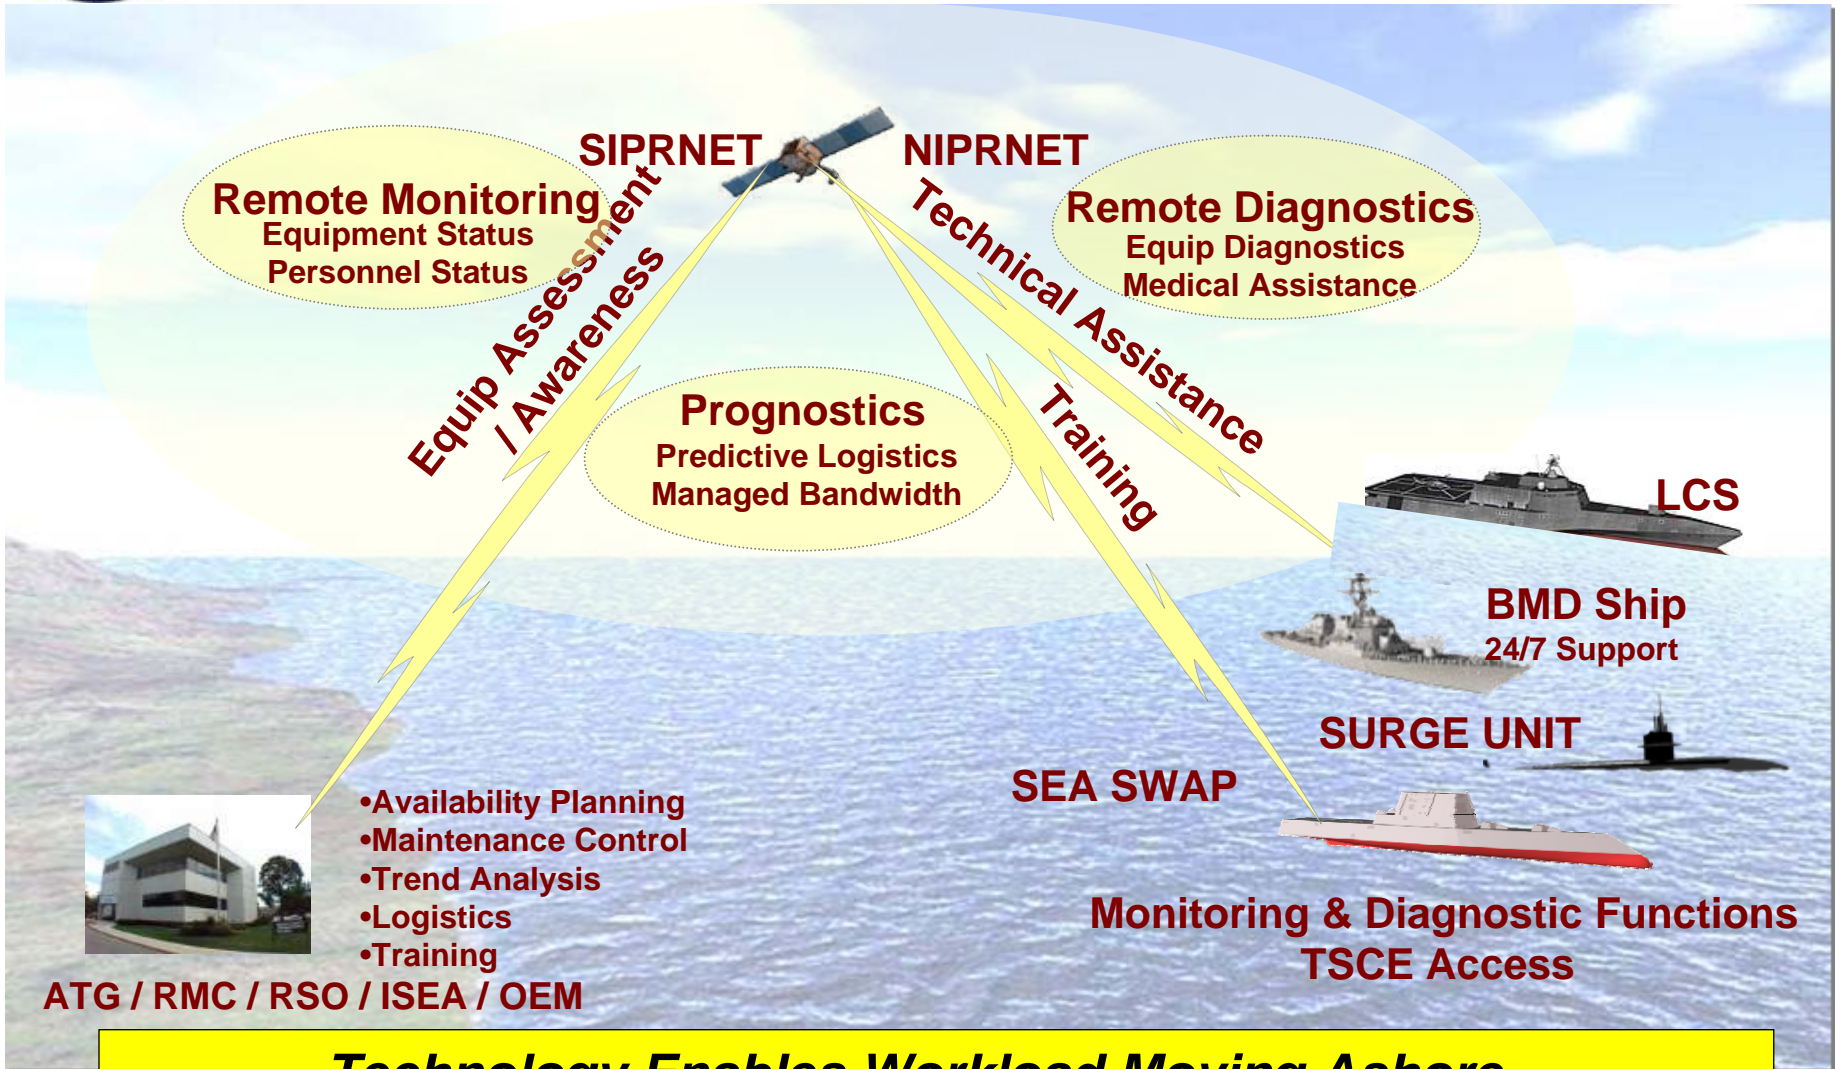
SIPRNET

NIPRNET

Remote Monitoring
Equipment Status
Personnel Status

Equip Assessment / Awareness

Remote Diagnostics
Equip Diagnostics
Medical Assistance

Technical Assistance

Prognostics
Predictive Logistics
Managed Bandwidth

Training

LCS

BMD Ship
24/7 Support

SURGE UNIT

SEA SWAP

•Availability Planning
•Maintenance Control
•Trend Analysis
•Logistics
•Training

ATG / RMC / RSO / ISEA / OEM

Monitoring & Diagnostic Functions
TSCE Access

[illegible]